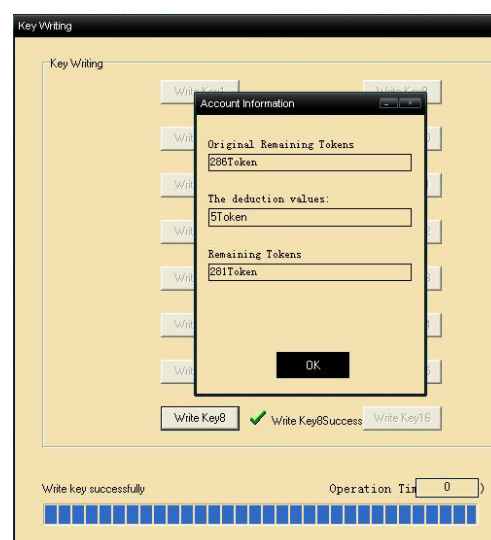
Key Writing

Key Writing

Write Key1

Write Key9

Account Information

Original Remaining Tokens

286Token

The deduction values:

5Token

Remaining Tokens

281Token

OK

Write Key8

Write Key8Success

Write Key16

Write key successfully

Operation Tim

0

)